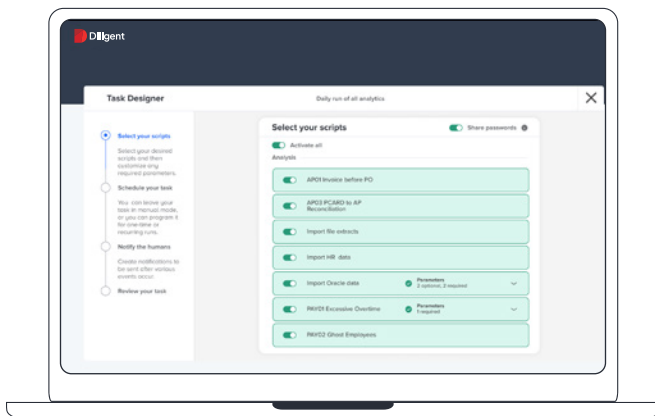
Diligent

Task Designer

Daily run of all analytics

Select your scripts

Select your desired scripts and then customize any required parameters.

Schedule your task

You can leave your task in manual mode, or you can program it for one-time or recurring runs.

Notify the humans

Create notifications to be sent after various events occur.

Review your task

Select your scripts

Share passwords

Activate all

Analysis

AP01 Invoice before PO

AP02 PCARD to AP Reconciliation

Import file extracts

Import HR data

Import Oracle data

Parameters
2 optional, 2 required

PAY01 Excessive Overtime

Parameters
1 required

PAY02 Ghost Employees